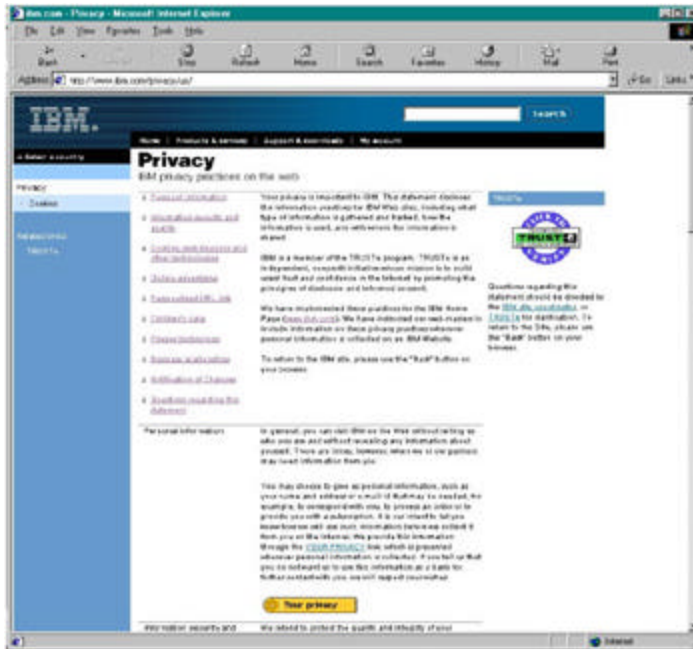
ibm.com - Privacy - Microsoft Internet Explorer

File Edit View Favorites Tools Help

Back Stop Refresh Home Search Favorites History Mail Print

Address http://www.ibm.com/privacy/us/ Go Links

IBM.

Search

Home | Products & services | Support & downloads | My account

Select a country

Privacy

IBM privacy practices on the web

Privacy

Cookies

Related links

TRUSTe

Personal information

Information security and quality

Cookies, web beacons and other technologies

Online advertising

Personalized URL link

Children's data

Privacy preferences

Business relationships

Notification of Changes

Questions regarding this statement

Your privacy is important to IBM. This statement discloses the information practices for IBM Web sites, including what type of information is gathered and tracked, how the information is used, and with whom the information is shared.

IBM is a member of the TRUSTe program. TRUSTe is an independent, non-profit initiative whose mission is to build users' trust and confidence in the Internet by promoting the principles of disclosure and informed consent.

We have implemented these practices for the IBM Home Page (www.ibm.com). We have instructed our web masters to include information on these privacy practices whenever personal information is collected on an IBM Website.

To return to the IBM site, please use the "Back" button on your browser.

TRUSTe

TRUSTe

Questions regarding this statement should be directed to the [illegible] or TRUSTe for clarification. To return to the Site, please use the "Back" button on your browser.

Personal information

In general, you can visit IBM on the Web without telling us who you are and without revealing any information about yourself. There are times, however, when we or our partners may need information from you.

You may choose to give us personal information, such as your name and address or e-mail id that may be needed, for example, to correspond with you, to process an order or to provide you with a subscription. It is our intent to let you know before we ask your information before we collect it from you on the Internet. We provide this information through the YOUR PRIVACY link which is presented whenever personal information is collected. If you tell us that you do not want us to use this information as a basis for further contact with you, we will respect your wishes.

Your privacy

Information security and

We intend to protect the quality and integrity of your

Internet